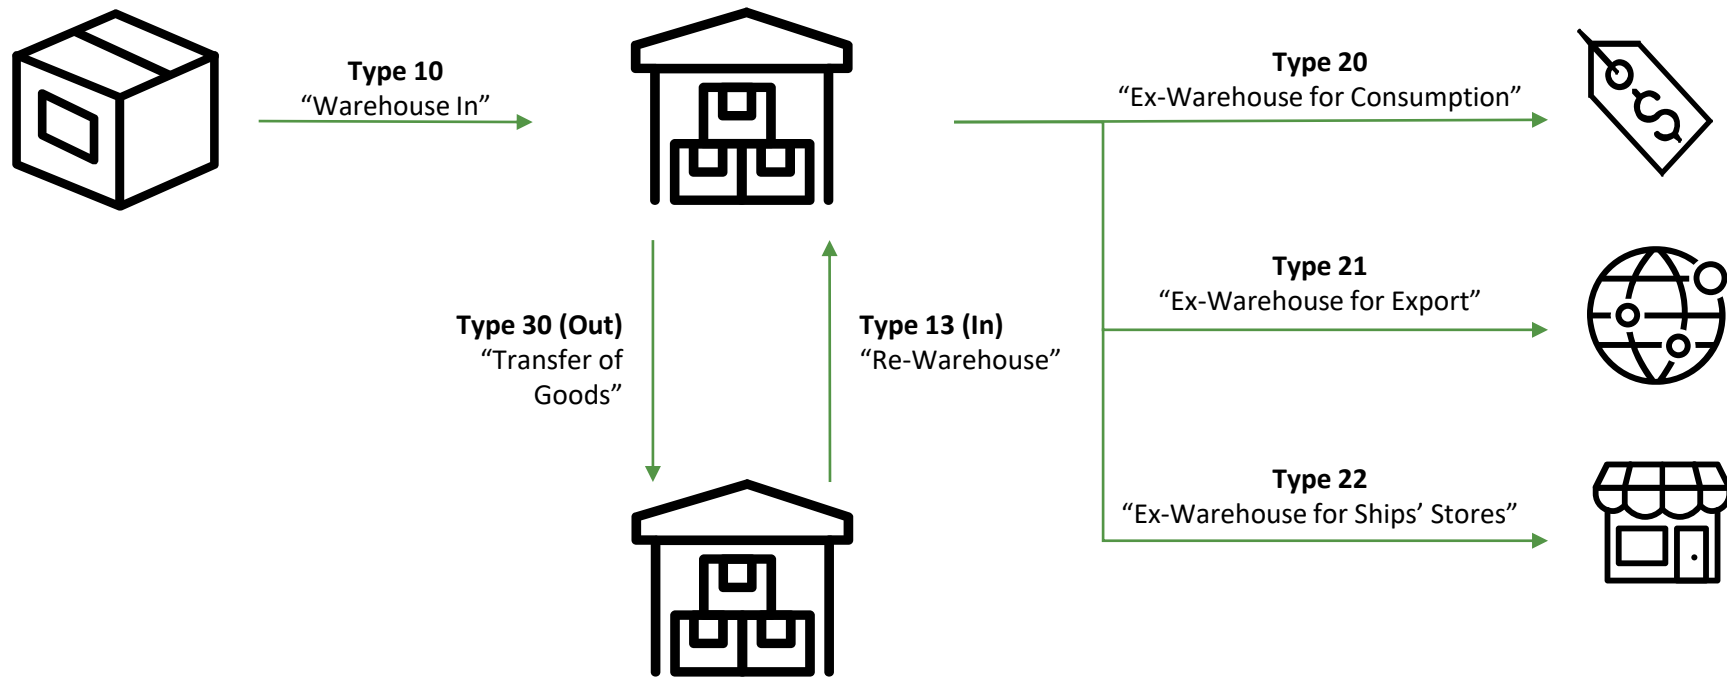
Type 10
“Warehouse In”

Type 20
“Ex-Warehouse for Consumption”

$

Type 21
“Ex-Warehouse for Export”

Type 30 (Out)
“Transfer of Goods”

Type 13 (In)
“Re-Warehouse”

Type 22
“Ex-Warehouse for Ships’ Stores”